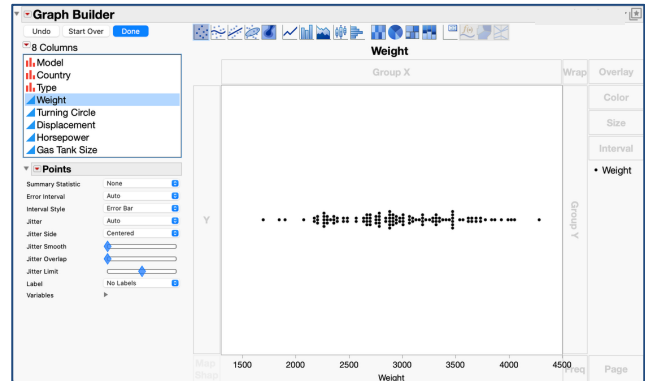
Graph Builder
Undo Start Over Done
8 Columns
Model
Country
Type
Weight
Turning Circle
Displacement
Horsepower
Gas Tank Size
Points
Summary Statistic None
Error Interval Auto
Interval Style Error Bar
Jitter Auto
Jitter Side Centered
Jitter Smooth
Jitter Overlap
Jitter Limit
Label No Labels
Variables

Weight
Group X
Wrap
Overlay
Color
Size
Interval
• Weight
Y
Group Y
Map Shape
1500 2000 2500 3000 3500 4000 4500
Weight
Freq
Page